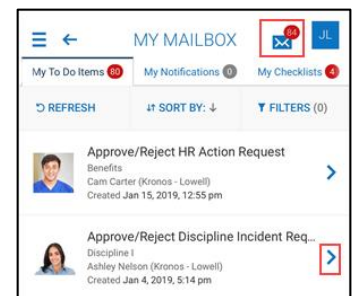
MY MAILBOX

84

JL

My To Do Items 80

My Notifications 0

My Checklists 4

REFRESH

SORT BY: ↓

FILTERS (0)

Approve/Reject HR Action Request
Benefits
Cam Carter (Kronos - Lowell)
Created Jan 15, 2019, 12:55 pm

Approve/Reject Discipline Incident Req...
Discipline I
Ashley Nelson (Kronos - Lowell)
Created Jan 4, 2019, 5:14 pm